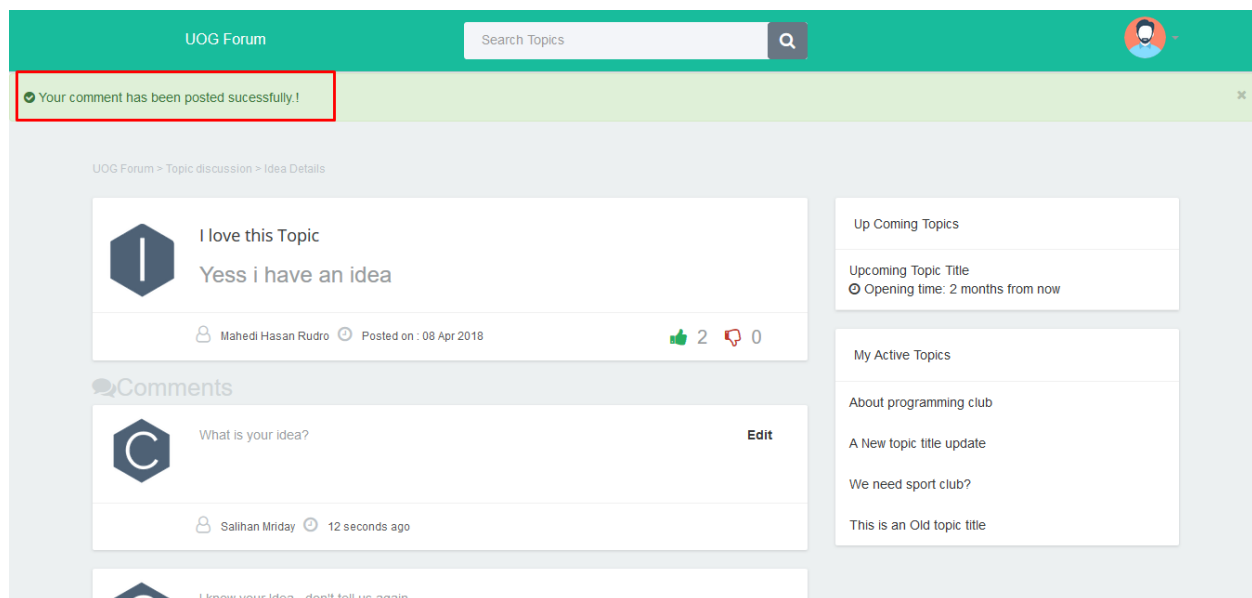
UOG Forum

Search Topics

Your comment has been posted sucessfully.!

×

UOG Forum > Topic discussion > Idea Details

I

I love this Topic

Yess i have an idea

Mahedi Hasan Rudro Posted on : 08 Apr 2018

2 0

Comments

C

What is your idea?

Edit

Salihan Mriday 12 seconds ago

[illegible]

Up Coming Topics

Upcoming Topic Title
Opening time: 2 months from now

My Active Topics

About programming club

A New topic title update

We need sport club?

This is an Old topic title